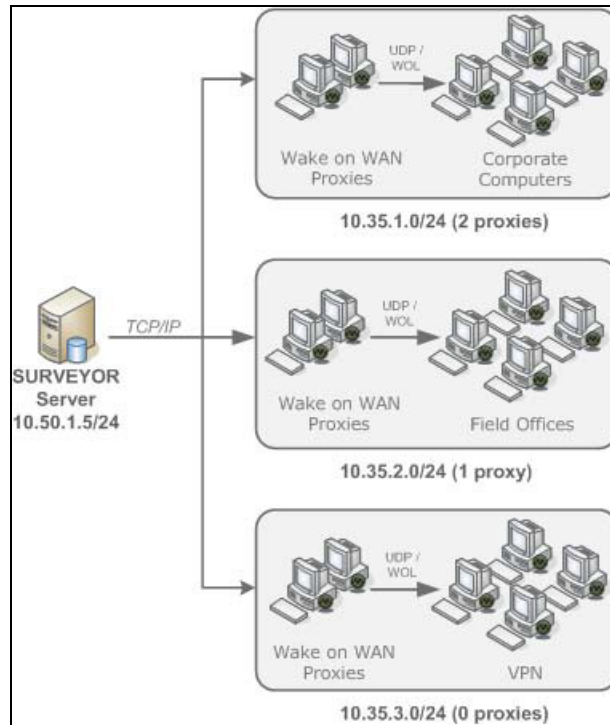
UDP / WOL

Wake on WAN Proxies

Corporate Computers

10.35.1.0/24 (2 proxies)

TCP/IP

SURVEYOR Server 10.50.1.5/24

UDP / WOL

Wake on WAN Proxies

Field Offices

10.35.2.0/24 (1 proxy)

UDP / WOL

Wake on WAN Proxies

VPN

10.35.3.0/24 (0 proxies)